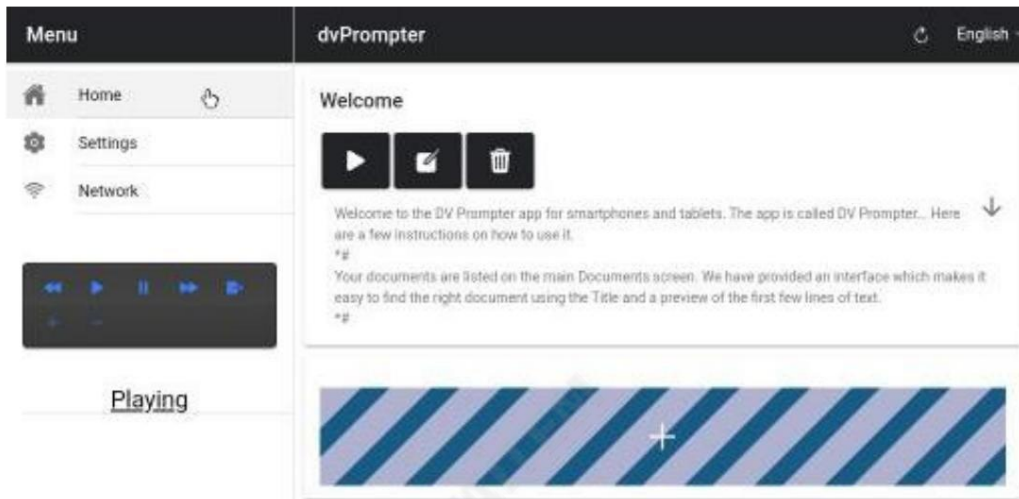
Menu

Home

Settings

Network

Playing

dvPrompter

English

Welcome

Welcome to the DV Prompter app for smartphones and tablets. The app is called DV Prompter... Here are a few instructions on how to use it.
*#
Your documents are listed on the main Documents screen. We have provided an interface which makes it easy to find the right document using the Title and a preview of the first few lines of text.
*#

+